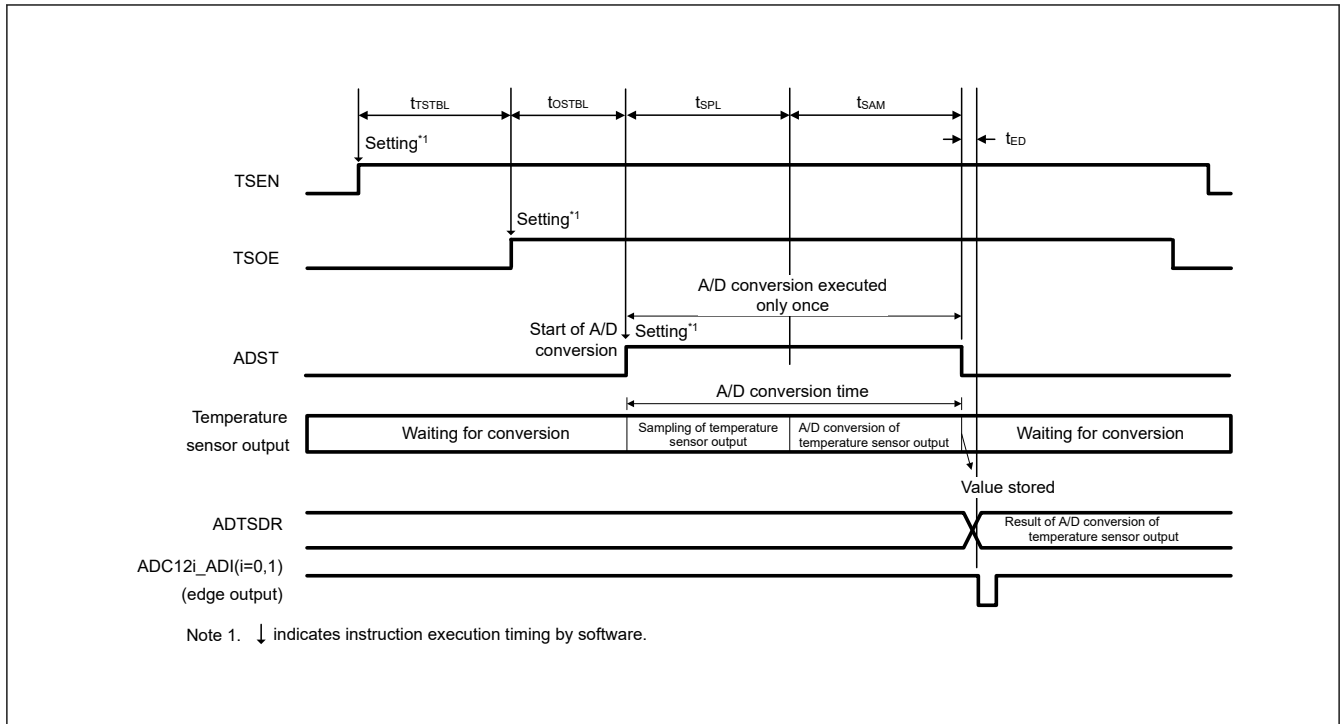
$t_{TSTBL}$ $t_{OSTBL}$ $t_{SPL}$ $t_{SAM}$

Setting*1

$t_{ED}$

TSEN

Setting*1

TSOE

A/D conversion executed only once

Start of A/D conversion

Setting*1

ADST

A/D conversion time

Temperature sensor output

Waiting for conversion

Sampling of temperature sensor output

A/D conversion of temperature sensor output

Waiting for conversion

Value stored

ADTSDR

Result of A/D conversion of temperature sensor output

ADC12i_ADI(i=0,1) (edge output)

Note 1. ↓ indicates instruction execution timing by software.